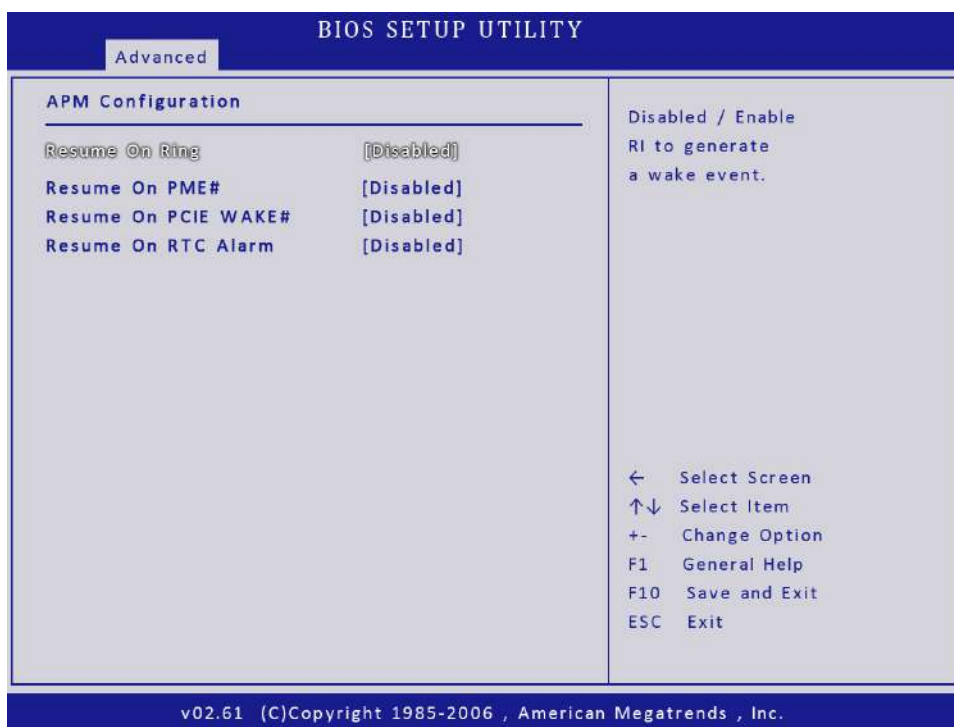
BIOS SETUP UTILITY

Advanced

APM Configuration

Resume On Ring [Disabled]

Resume On PME# [Disabled]

Resume On PCIE WAKE# [Disabled]

Resume On RTC Alarm [Disabled]

Disabled / Enable RI to generate a wake event.

← Select Screen
↑↓ Select Item
+- Change Option
F1 General Help
F10 Save and Exit
ESC Exit

v02.61 (C)Copyright 1985-2006 , American Megatrends , Inc.